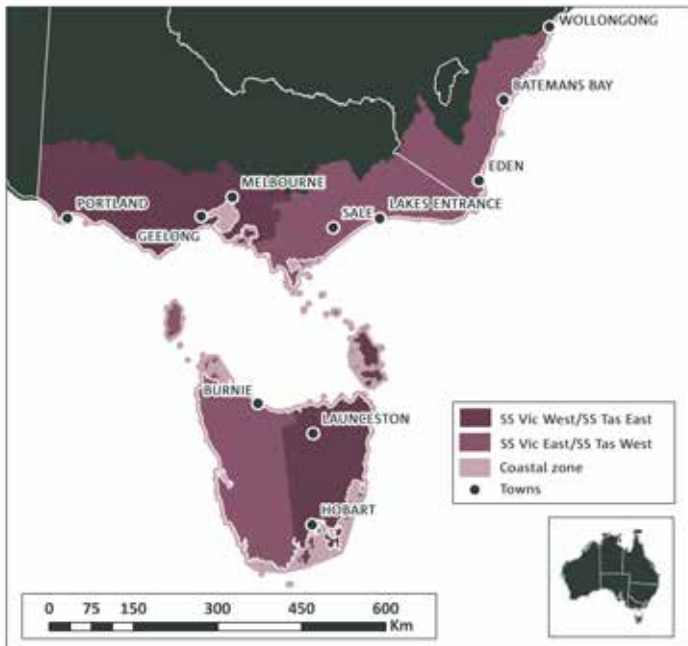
WOLLONGONG
BATEMANS BAY
EDEN
MELBOURNE
PORTLAND
GEELONG
SALE
LAKES ENTRANCE
BURNIE
LAUNCESTON
HOBART

| | |
|---|---|
| | SS Vic West/SS Tas East |
| | SS Vic East/SS Tas West |
| | Coastal zone |
| ● | Towns |

0 75 150 300 450 600
Km